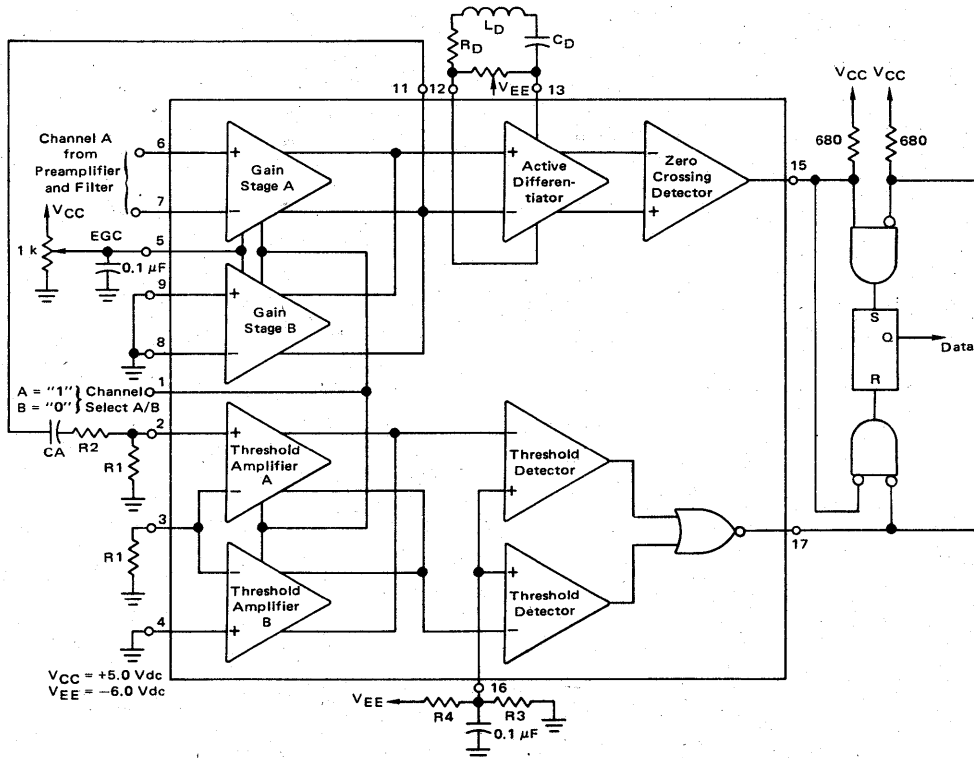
$L_D$
$R_D$
$C_D$
$V_{EE}$
11 12 13
$V_{CC}$ $V_{CC}$
Channel A from Preamplifier and Filter
6
7
+
−
Gain Stage A
+
−
Active Differentiator
−
+
Zero Crossing Detector
15
680
680
$V_{CC}$
1 k
EGC
5
0.1 μF
9
+
Gain Stage B
−
8
S
Q
Data
R
A = "1"
B = "0"
Channel Select A/B
1
2
CA
R2
R1
+
Threshold Amplifier A
−
Threshold Detector
+
3
R1
−
Threshold Amplifier B
+
4
+
Threshold Detector
−
17
$V_{CC}$ = +5.0 Vdc
$V_{EE}$ = −6.0 Vdc
$V_{EE}$
R4
16
R3
0.1 μF